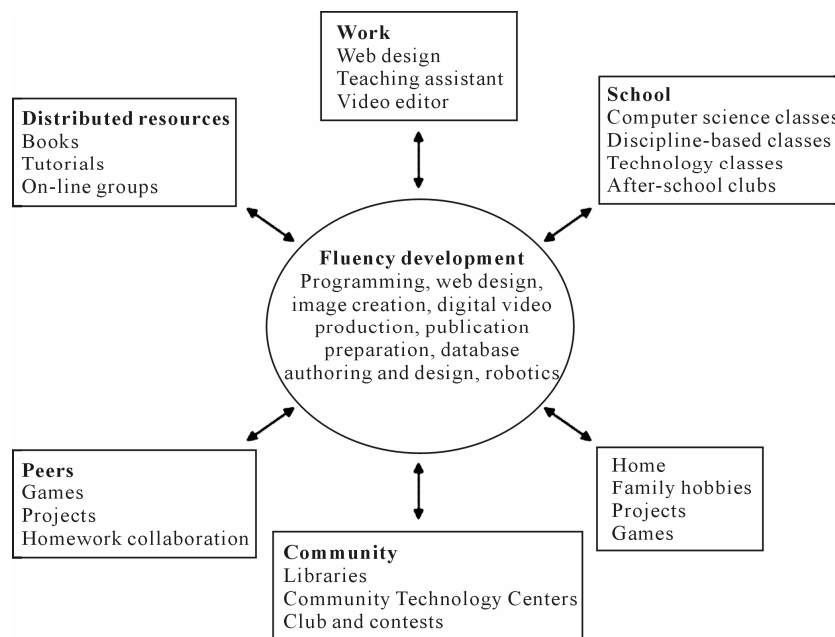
Work
Web design
Teaching assistant
Video editor

Distributed resources
Books
Tutorials
On-line groups

School
Computer science classes
Discipline-based classes
Technology classes
After-school clubs

Fluency development
Programming, web design, image creation, digital video production, publication preparation, database authoring and design, robotics

Peers
Games
Projects
Homework collaboration

Home
Family hobbies
Projects
Games

Community
Libraries
Community Technology Centers
Club and contests